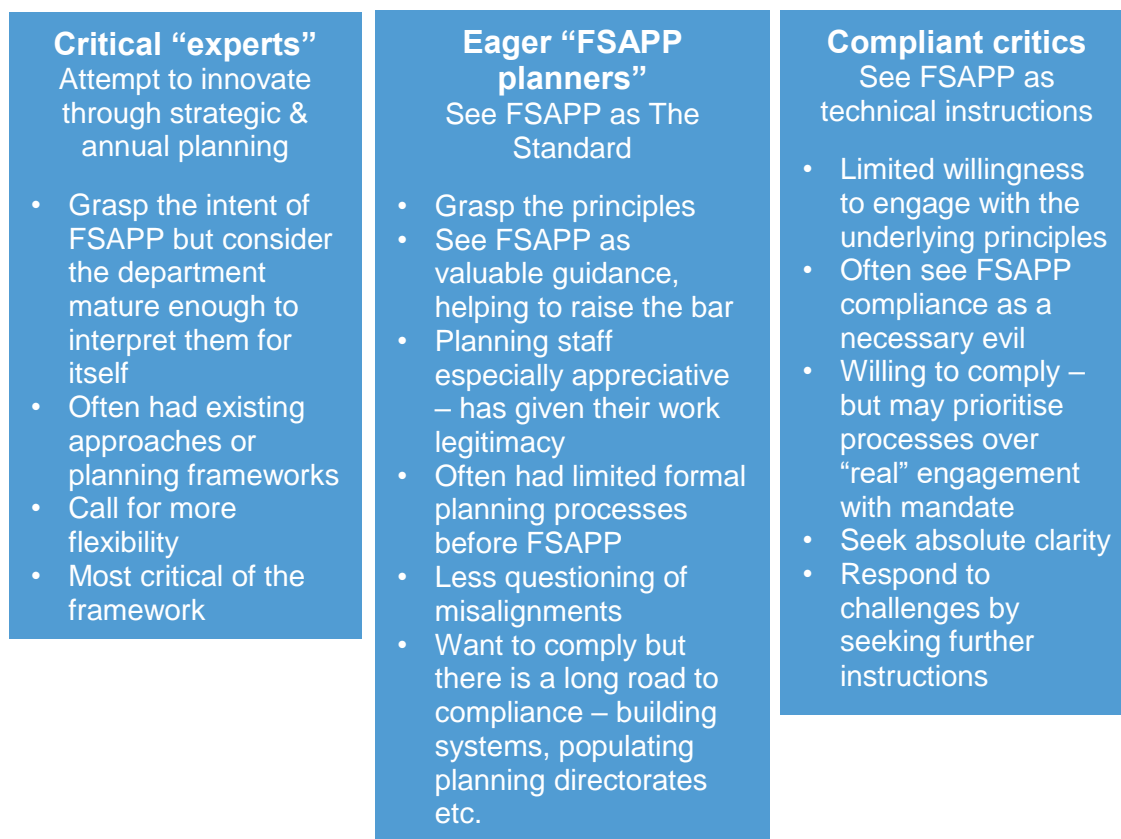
**Critical “experts”**
Attempt to innovate through strategic & annual planning

- Grasp the intent of FSAPP but consider the department mature enough to interpret them for itself
- Often had existing approaches or planning frameworks
- Call for more flexibility
- Most critical of the framework

**Eager “FSAPP planners”**
See FSAPP as The Standard

- Grasp the principles
- See FSAPP as valuable guidance, helping to raise the bar
- Planning staff especially appreciative – has given their work legitimacy
- Often had limited formal planning processes before FSAPP
- Less questioning of misalignments
- Want to comply but there is a long road to compliance – building systems, populating planning directorates etc.

**Compliant critics**
See FSAPP as technical instructions

- Limited willingness to engage with the underlying principles
- Often see FSAPP compliance as a necessary evil
- Willing to comply – but may prioritise processes over “real” engagement with mandate
- Seek absolute clarity
- Respond to challenges by seeking further instructions